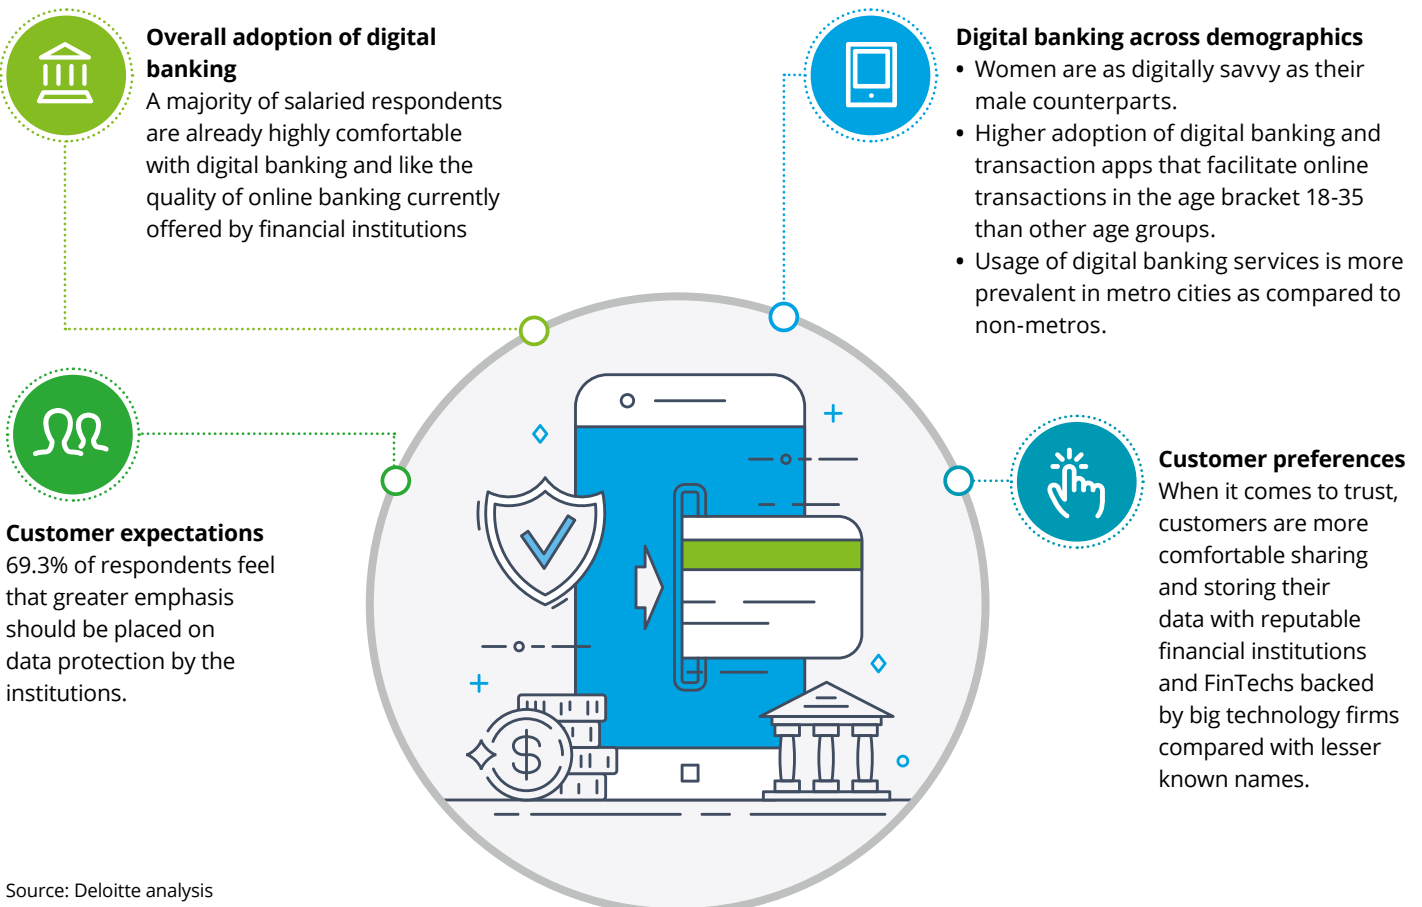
Overall adoption of digital banking
A majority of salaried respondents are already highly comfortable with digital banking and like the quality of online banking currently offered by financial institutions

Digital banking across demographics
• Women are as digitally savvy as their male counterparts.
• Higher adoption of digital banking and transaction apps that facilitate online transactions in the age bracket 18-35 than other age groups.
• Usage of digital banking services is more prevalent in metro cities as compared to non-metros.

Customer expectations
69.3% of respondents feel that greater emphasis should be placed on data protection by the institutions.

Customer preferences
When it comes to trust, customers are more comfortable sharing and storing their data with reputable financial institutions and FinTechs backed by big technology firms compared with lesser known names.

Source: Deloitte analysis